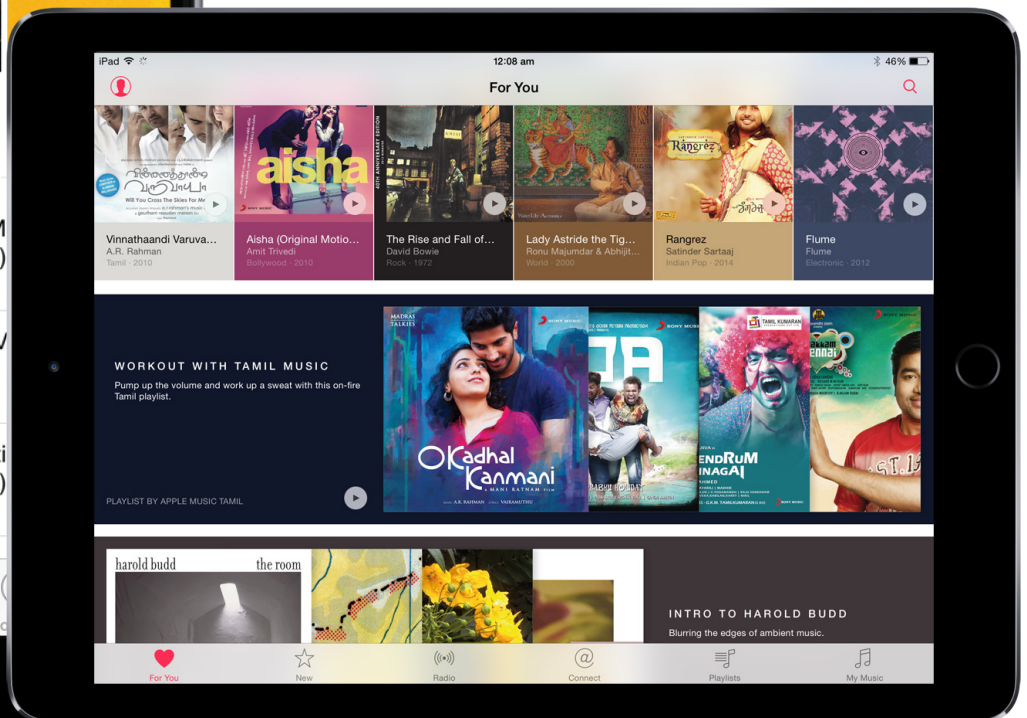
iPad 12:08 am 46%

For You

Vinnathaandi Varuva...
A.R. Rahman
Tamil · 2010

aisha
Aisha (Original Motio...
Amit Trivedi
Bollywood · 2010

The Rise and Fall of...
David Bowie
Rock · 1972

Lady Astride the Tig...
Ronu Majumdar & Abhijit...
World · 2000

Rangrez
Rangrez
Satinder Sartaaj
Indian Pop · 2014

Flume
Flume
Electronic · 2012

WORKOUT WITH TAMIL MUSIC

Pump up the volume and work up a sweat with this on-fire Tamil playlist.

PLAYLIST BY APPLE MUSIC TAMIL

MADRAS TALKIES
OKadhal Kanmani
A MANI RATNAM FILM
A.R. RAHMAN
VAIRAMUTHU

SONY MUSIC

TAMIL KUMARAN

ENDRUM INAGAI

harold budd
the room

INTRO TO HAROLD BUDD

Blurring the edges of ambient music.

For You
New
Radio
Connect
Playlists
My Music